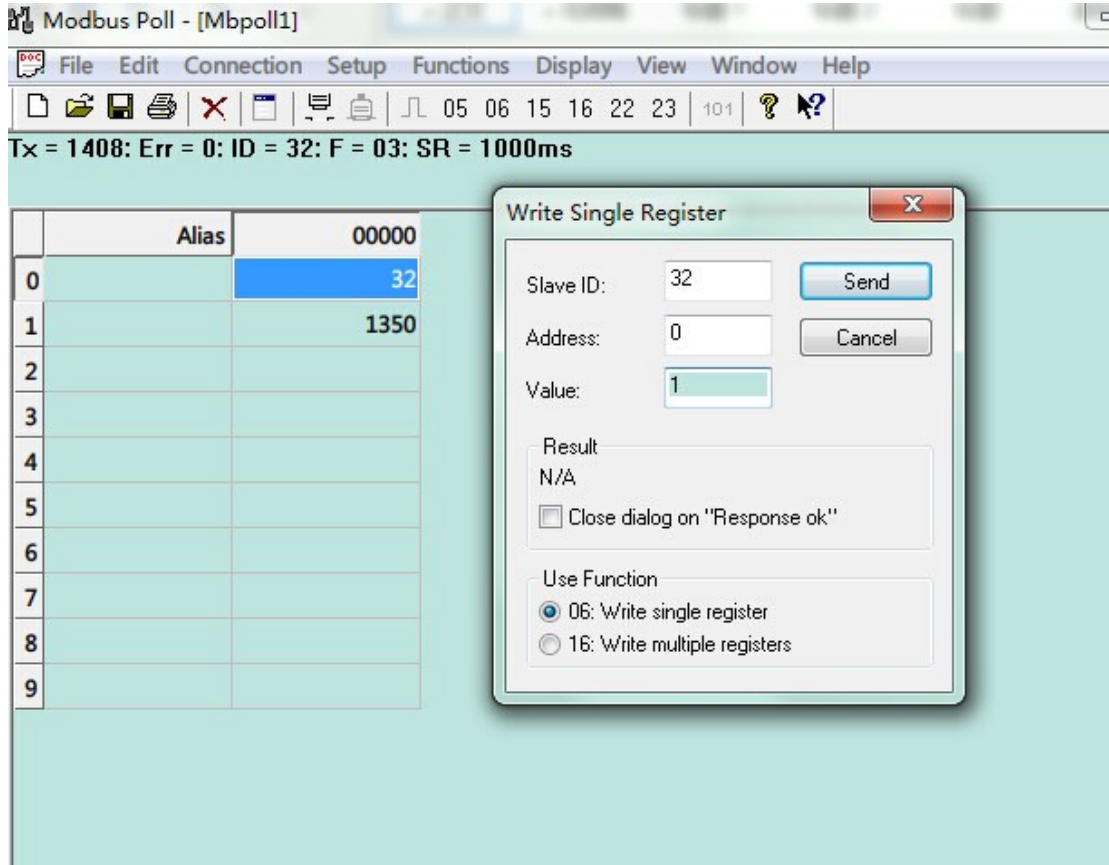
Modbus Poll - [Mbpoll1]

File Edit Connection Setup Functions Display View Window Help

05 06 15 16 22 23 101

Tx = 1408: Err = 0: ID = 32: F = 03: SR = 1000ms

| | Alias | 00000 |
|---|---|---|
| 0 | | 32 |
| 1 | | 1350 |
| 2 | | |
| 3 | | |
| 4 | | |
| 5 | | |
| 6 | | |
| 7 | | |
| 8 | | |
| 9 | | |

Write Single Register

Slave ID: 32

Address: 0

Value: 1

Send

Cancel

Result

N/A

Close dialog on "Response ok"

Use Function

06: Write single register

16: Write multiple registers